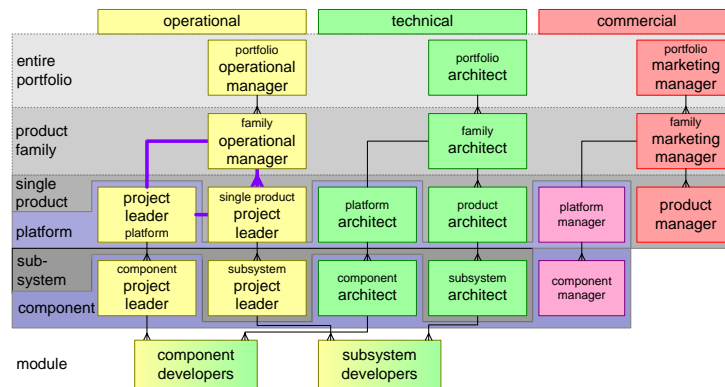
operational

technical

commercial

entire portfolio

portfolio operational manager

portfolio architect

portfolio marketing manager

product family

family operational manager

family architect

family marketing manager

single product

platform

project leader platform

single product project leader

platform architect

product architect

platform manager

product manager

sub-system

component

component project leader

subsystem project leader

component architect

subsystem architect

component manager

module

component developers

subsystem developers